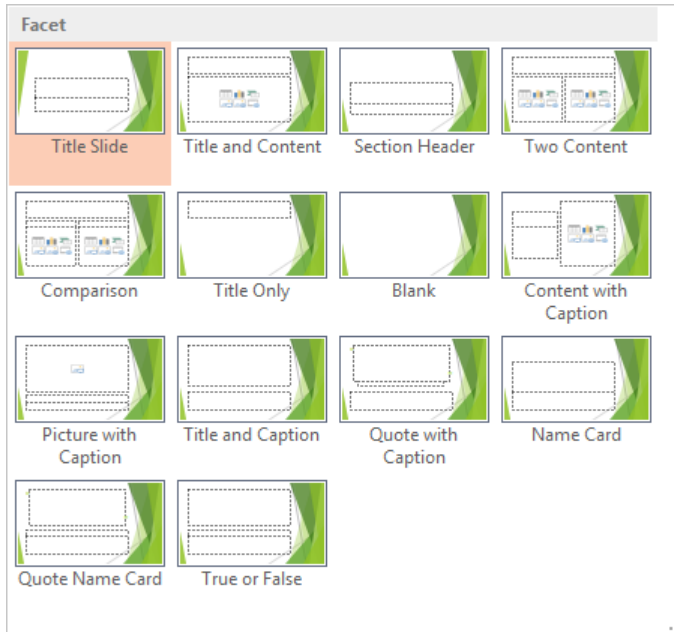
Facet

Title Slide

Title and Content

Section Header

Two Content

Comparison

Title Only

Blank

Content with Caption

Picture with Caption

Title and Caption

Quote with Caption

Name Card

Quote Name Card

True or False